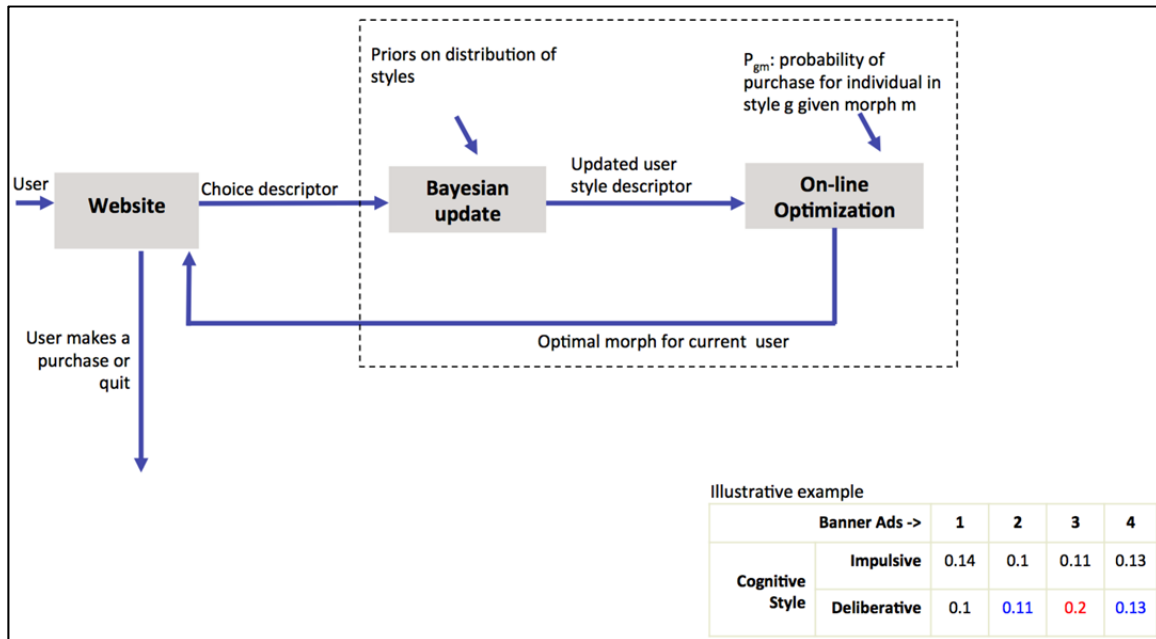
Priors on distribution of styles

$P_{gm}$: probability of purchase for individual in style g given morph m

User

Website

Choice descriptor

Bayesian update

Updated user style descriptor

On-line Optimization

User makes a purchase or quit

Optimal morph for current user

Illustrative example

| | Banner Ads -> | 1 | 2 | 3 | 4 |
|---|---|---|---|---|---|
| Cognitive Style | Impulsive | 0.14 | 0.1 | 0.11 | 0.13 |
| | Deliberative | 0.1 | 0.11 | 0.2 | 0.13 |